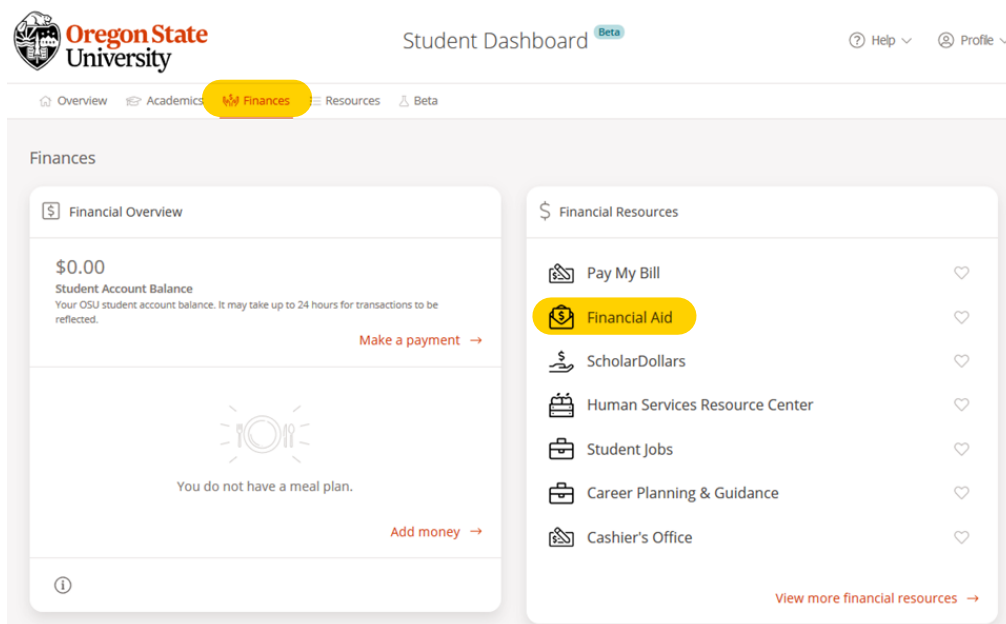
Oregon State University

Student Dashboard Beta

Help Profile

Overview Academics Finances Resources Beta

Finances

Financial Overview

$0.00
Student Account Balance
Your OSU student account balance. It may take up to 24 hours for transactions to be reflected.

Make a payment →

You do not have a meal plan.

Add money →

Financial Resources

Pay My Bill

Financial Aid

ScholarDollars

Human Services Resource Center

Student Jobs

Career Planning & Guidance

Cashier's Office

View more financial resources →